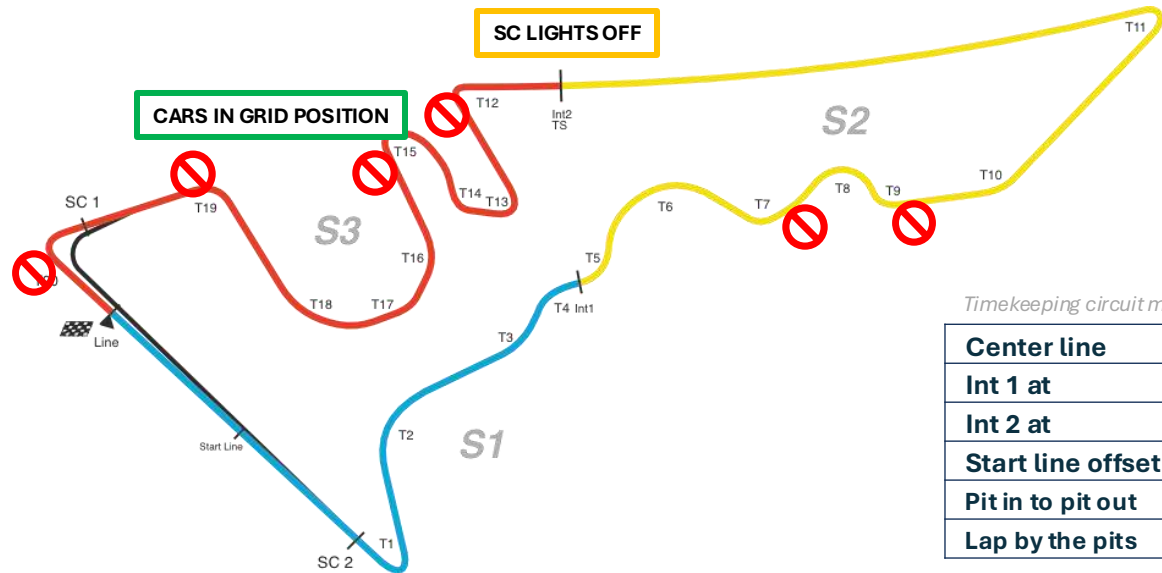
SC LIGHTS OFF

CARS IN GRID POSITION

T11

T12

Int2
TS

S2

T15

T14

T13

SC 1

T19

S3

T8

T9

T10

T6

T7

T5

T16

T18

T17

T4 Int1

Line

T3

T2

S1

Start Line

T1

SC 2

Timekeeping circuit m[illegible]

| Center line |
|---|
| Int 1 at |
| Int 2 at |
| Start line offset |
| Pit in to pit out |
| Lap by the pits |